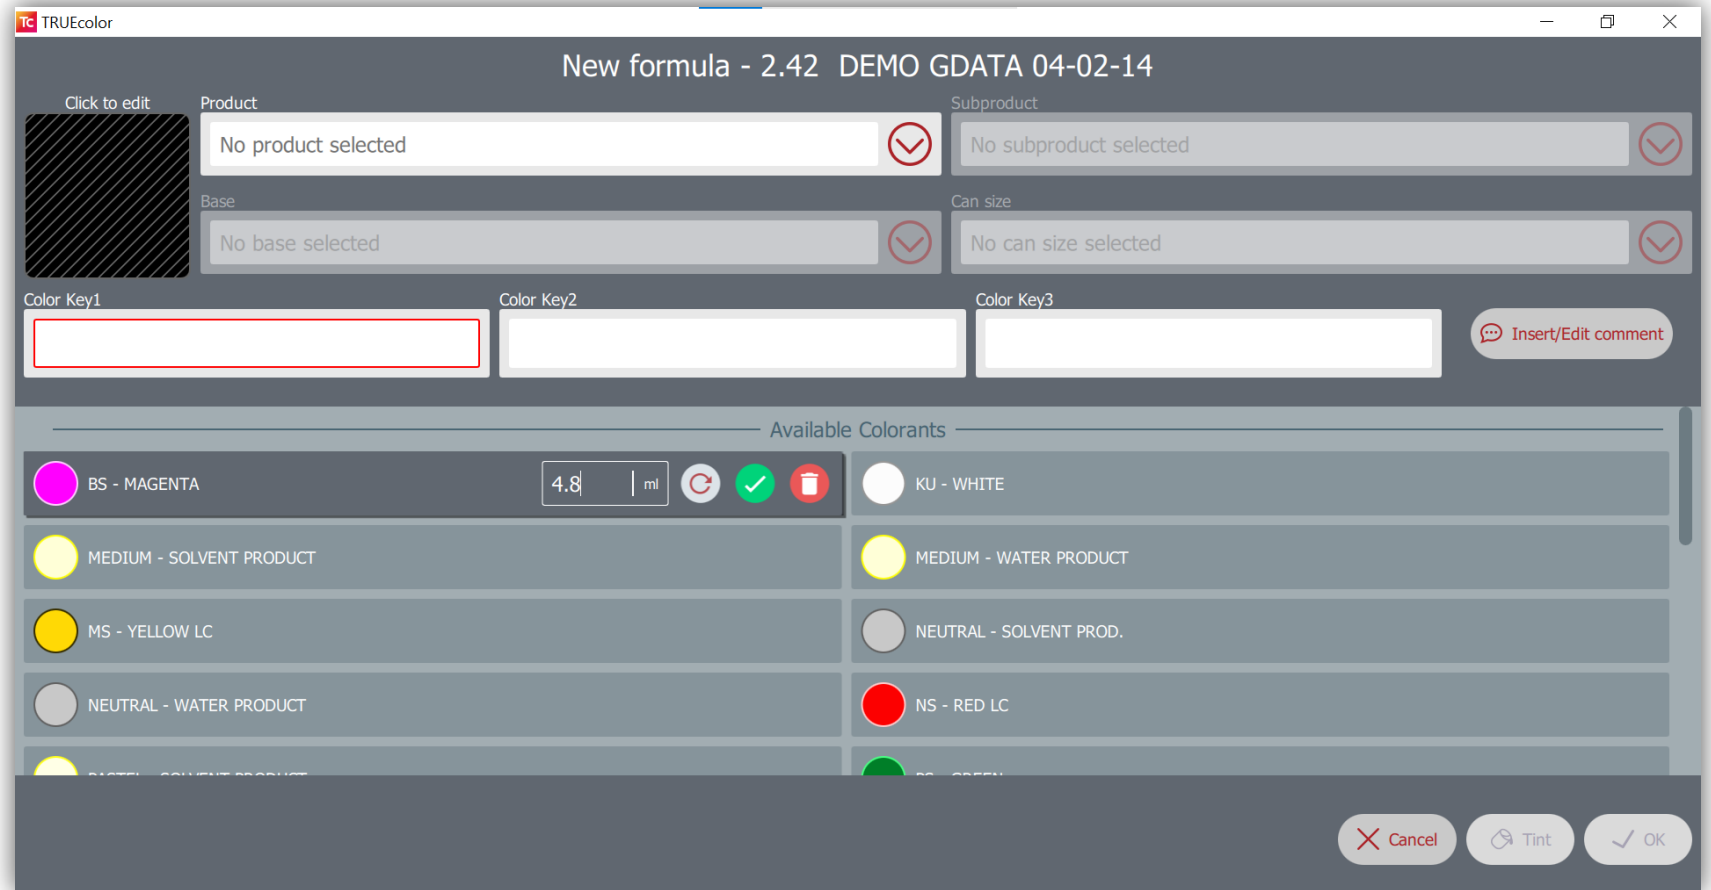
TC TRUEcolor

New formula - 2.42 DEMO GDATA 04-02-14

Click to edit

Product
No product selected

Subproduct
No subproduct selected

Base
No base selected

Can size
No can size selected

Color Key1

Color Key2

Color Key3

Insert/Edit comment

Available Colorants

BS - MAGENTA 4.8 ml

KU - WHITE

MEDIUM - SOLVENT PRODUCT

MEDIUM - WATER PRODUCT

MS - YELLOW LC

NEUTRAL - SOLVENT PROD.

NEUTRAL - WATER PRODUCT

NS - RED LC

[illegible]

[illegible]

Cancel

Tint

OK